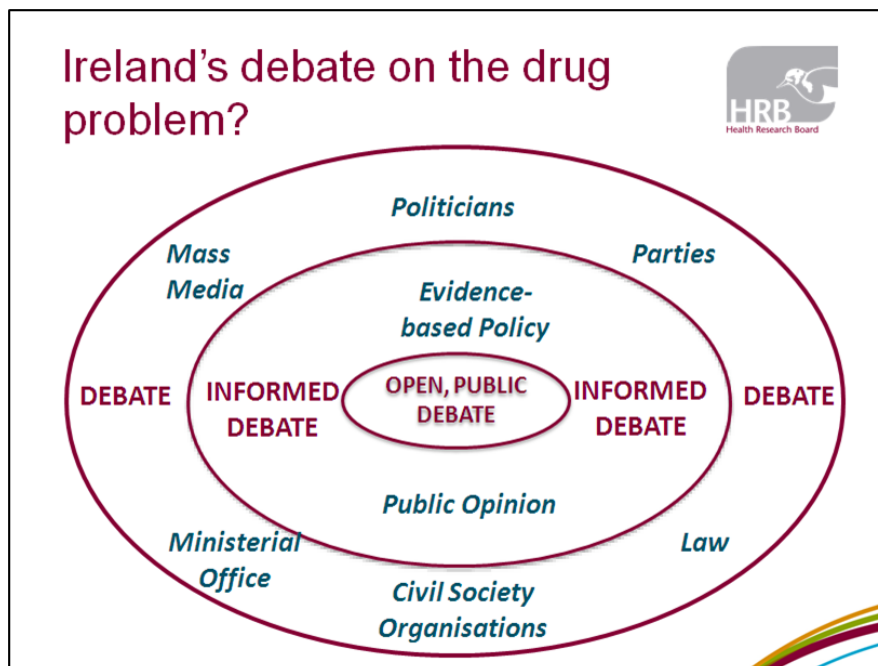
Ireland's debate on the drug problem?

HRB
Health Research Board

Politicians

Mass Media

Parties

Evidence-based Policy

DEBATE

INFORMED DEBATE

OPEN, PUBLIC DEBATE

INFORMED DEBATE

DEBATE

Public Opinion

Ministerial Office

Law

Civil Society Organisations